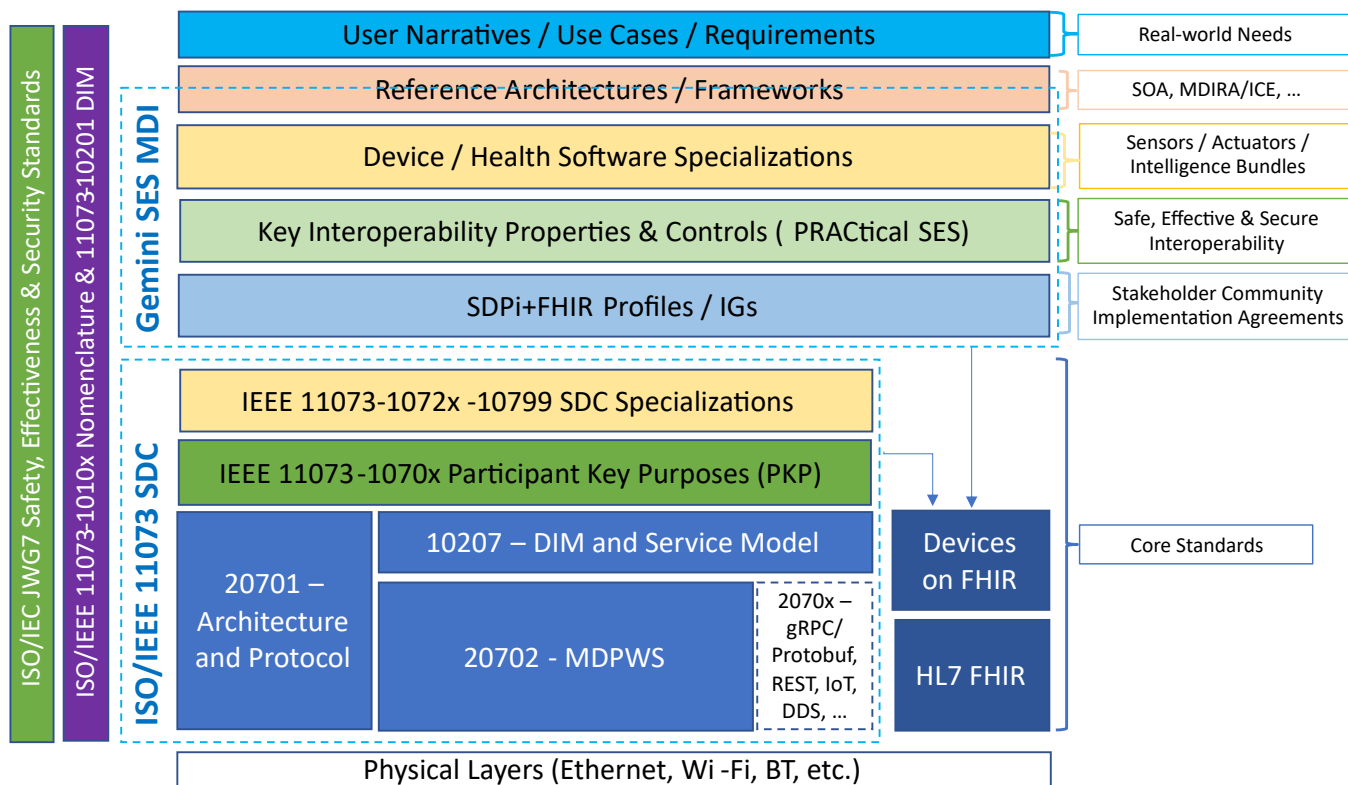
ISO/IEC JWG7 Safety, Effectiveness & Security Standards

ISO/IEEE 11073-1010x Nomenclature & 11073-10201 DIM

User Narratives / Use Cases / Requirements

Real-world Needs

Gemini SES MDI

Reference Architectures / Frameworks

SOA, MDIRA/ICE, …

Device / Health Software Specializations

Sensors / Actuators / Intelligence Bundles

Key Interoperability Properties & Controls ( PRACtical SES)

Safe, Effective & Secure Interoperability

SDPi+FHIR Profiles / IGs

Stakeholder Community Implementation Agreements

ISO/IEEE 11073 SDC

IEEE 11073-1072x -10799 SDC Specializations

IEEE 11073-1070x Participant Key Purposes (PKP)

20701 – Architecture and Protocol

10207 – DIM and Service Model

20702 - MDPWS

2070x – gRPC/ Protobuf, REST, IoT, DDS, …

Devices on FHIR

HL7 FHIR

Core Standards

Physical Layers (Ethernet, Wi -Fi, BT, etc.)